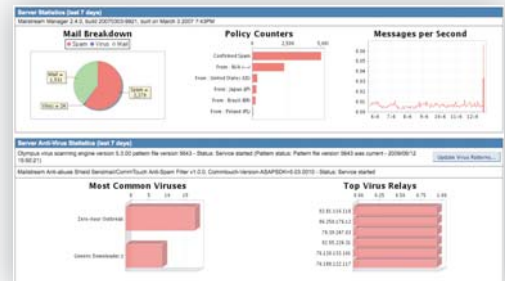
Server Statistics (last 7 days)

Mailstream Manager 2.4.0, build 20070303-9901, built on March 3 2007 7:43PM

Mail Breakdown

Spam Virus Mail

Mail = 1,531

Spam = 3,374

Virus = 34

Policy Counters

0 2,500 5,00

Confirmed Spam

From: Bob

From: United States (US)

From: Japan (JP)

From: Brazil (BR)

From: Finland (FI)

Messages per Second

Server Anti-Virus Statistics (last 7 days)

Olympus virus scanning engine version 5.3.00 pattern file version 5643 - Status: Service started (Pattern status: Pattern file version 5643 was current - 2008/08/12 15:00:21)

Update Virus Patterns...

Mailstream Anti-abuse Shield Sendmail/CommTouch Anti-Spam Filter v1.0.0, Commtouch-Version ASAPSDK=5.03.0010 - Status: Service started

Most Common Viruses

0 5 10 15

Zero-hour Outbreak

Generic Downloader.x

Top Virus Relays

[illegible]